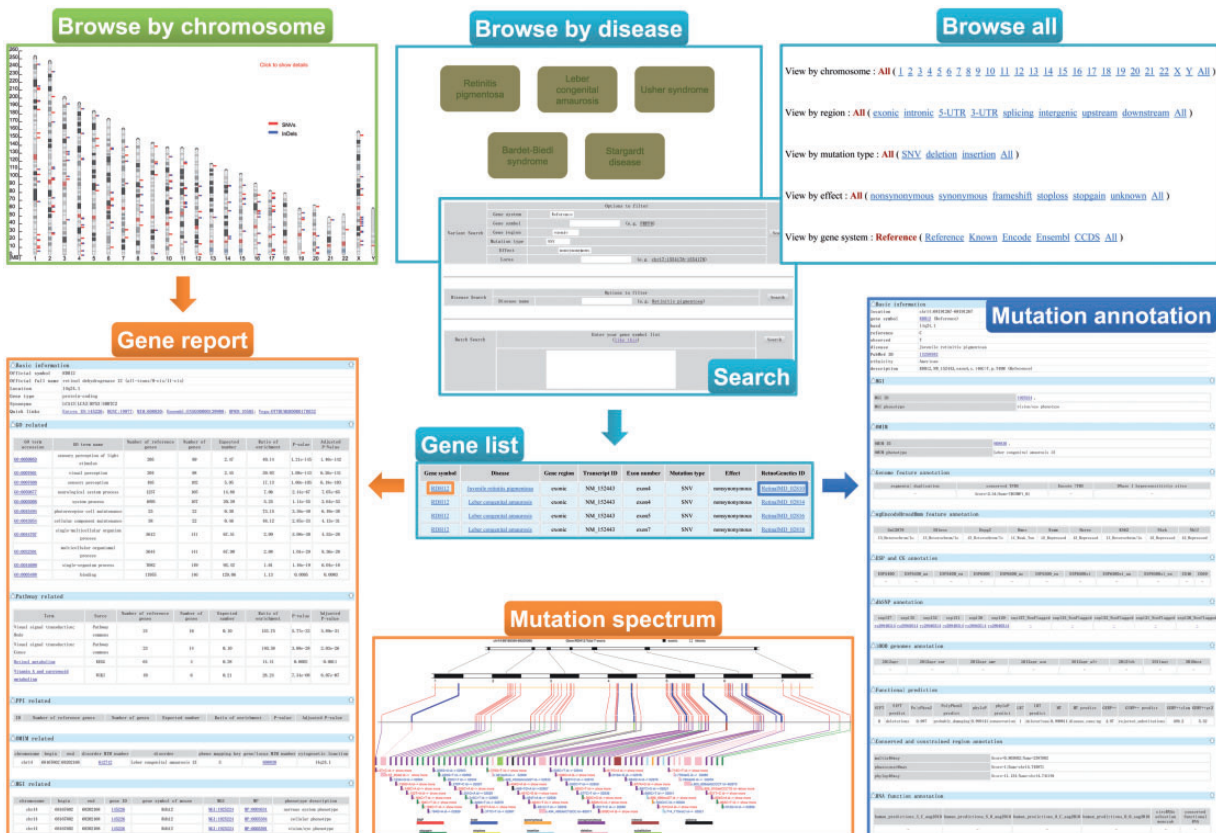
Browse by chromosome

Click to show details

SNVs
InDels

Browse by disease

Retinitis pigmentosa

Leber congenital amaurosis

Usher syndrome

Bardet-Biedl syndrome

Stargardt disease

Browse all

View by chromosome : All ( 1 2 3 4 5 6 7 8 9 10 11 12 13 14 15 16 17 18 19 20 21 22 X Y All )

View by region : All ( exonic intronic 5-UTR 3-UTR splicing intergenic upstream downstream All )

View by mutation type : All ( SNV deletion insertion All )

View by effect : All ( nonsynonymous synonymous frameshift stoploss stopgain unknown All )

View by gene system : Reference ( Reference Known Encode Ensembl CCDS All )

Search

Gene report

Mutation annotation

Gene list

| Gene symbol | Disease | Gene region | Transcript ID | Exon number | Mutation type | Effect | RetinoGenetics ID |
|---|---|---|---|---|---|---|---|
| RDH12 | Juvenile retinitis pigmentosa | exonic | NM_152443 | exon4 | SNV | nonsynonymous | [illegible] |
| RDH12 | Leber congenital amaurosis | exonic | NM_152443 | exon4 | SNV | nonsynonymous | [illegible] |
| RDH12 | Leber congenital amaurosis | exonic | NM_152443 | exon5 | SNV | nonsynonymous | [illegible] |
| RDH12 | Leber congenital amaurosis | exonic | NM_152443 | exon7 | SNV | nonsynonymous | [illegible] |

Mutation spectrum